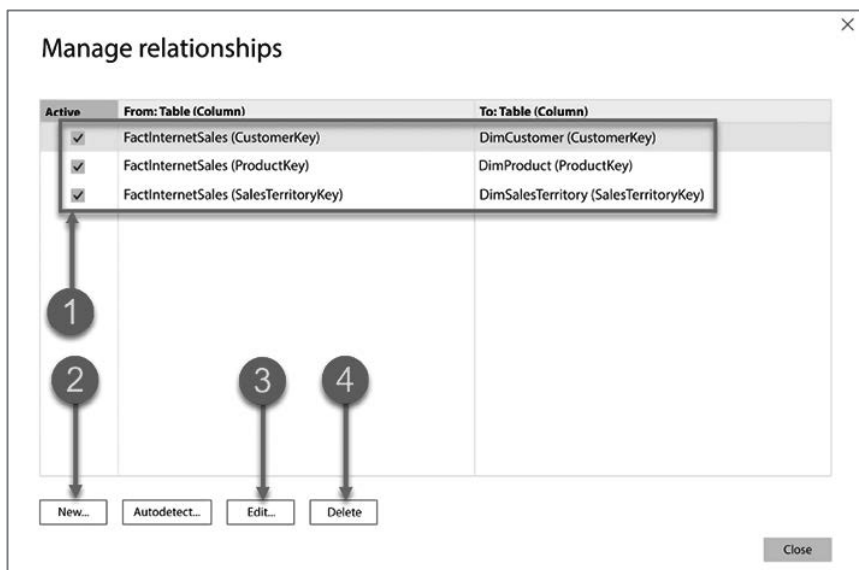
Manage relationships

×

| Active | From: Table (Column) | To: Table (Column) |
|---|---|---|
| ✓ | FactInternetSales (CustomerKey) | DimCustomer (CustomerKey) |
| ✓ | FactInternetSales (ProductKey) | DimProduct (ProductKey) |
| ✓ | FactInternetSales (SalesTerritoryKey) | DimSalesTerritory (SalesTerritoryKey) |

1

2

3

4

New... Autodetect... Edit... Delete

Close